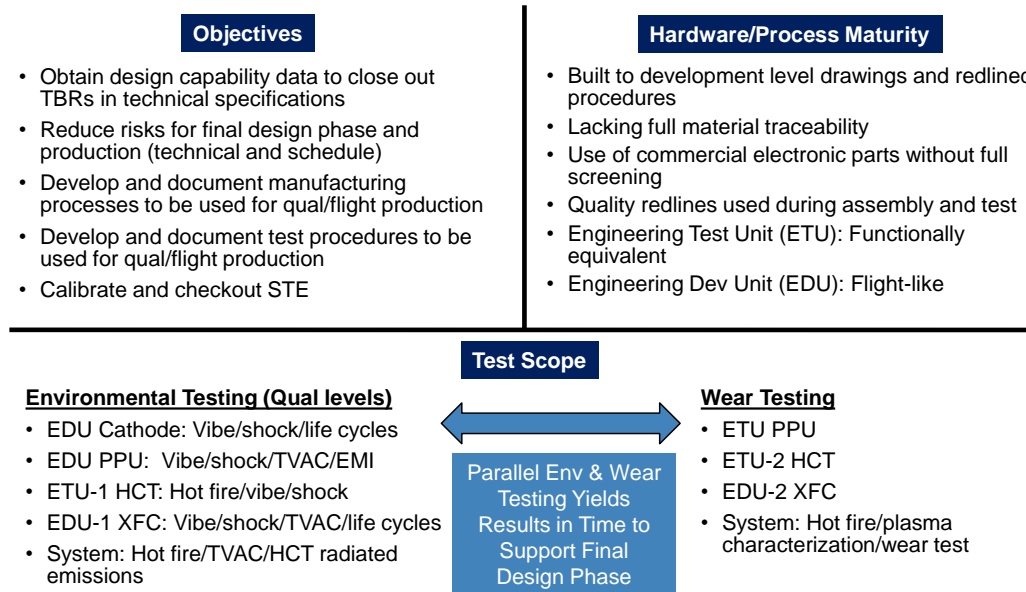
Objectives

- Obtain design capability data to close out TBRs in technical specifications
- Reduce risks for final design phase and production (technical and schedule)
- Develop and document manufacturing processes to be used for qual/flight production
- Develop and document test procedures to be used for qual/flight production
- Calibrate and checkout STE

Hardware/Process Maturity

- Built to development level drawings and redlined procedures
- Lacking full material traceability
- Use of commercial electronic parts without full screening
- Quality redlines used during assembly and test
- Engineering Test Unit (ETU): Functionally equivalent
- Engineering Dev Unit (EDU): Flight-like

Test Scope

Environmental Testing (Qual levels)

- EDU Cathode: Vibe/shock/life cycles
- EDU PPU: Vibe/shock/TVAC/EMI
- ETU-1 HCT: Hot fire/vibe/shock
- EDU-1 XFC: Vibe/shock/TVAC/life cycles
- System: Hot fire/TVAC/HCT radiated emissions

Parallel Env & Wear Testing Yields Results in Time to Support Final Design Phase

Wear Testing

- ETU PPU
- ETU-2 HCT
- EDU-2 XFC
- System: Hot fire/plasma characterization/wear test